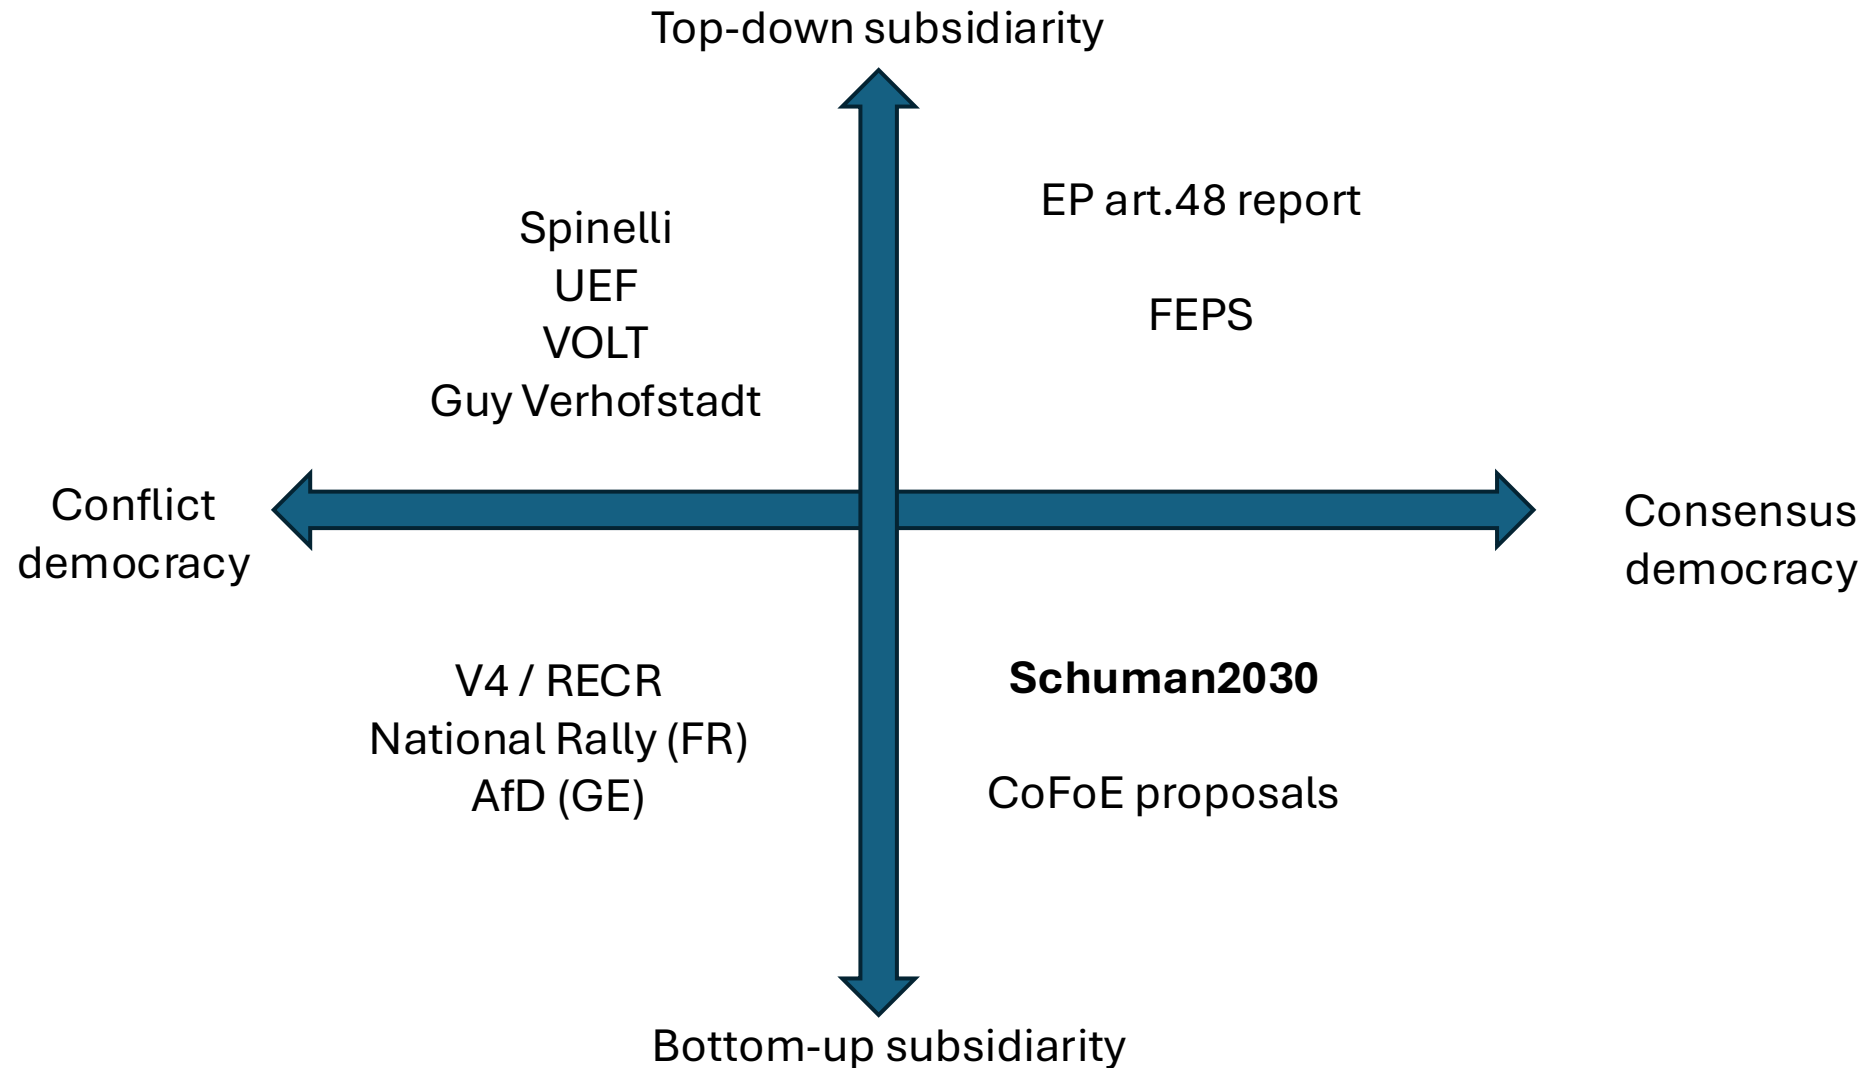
Top-down subsidiarity

Spinelli
UEF
VOLT
Guy Verhofstadt

EP art.48 report

FEPS

Conflict democracy

Consensus democracy

V4 / RECR
National Rally (FR)
AfD (GE)

**Schuman2030**

CoFoE proposals

Bottom-up subsidiarity